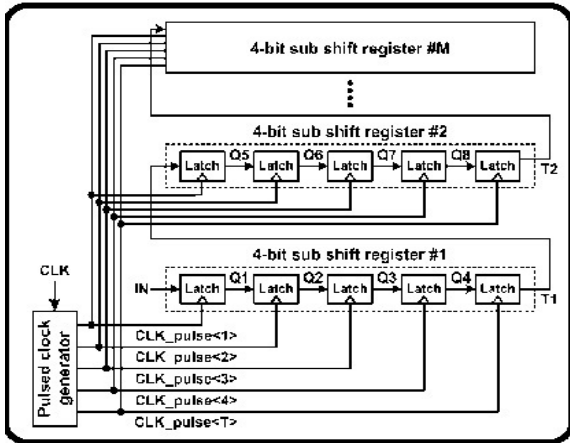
4-bit sub shift register #M

4-bit sub shift register #2

Latch Q5 Latch Q6 Latch Q7 Latch Q8 Latch T2

4-bit sub shift register #1

CLK

IN Latch Q1 Latch Q2 Latch Q3 Latch Q4 Latch T1

Pulsed clock generator

CLK_pulse<1>
CLK_pulse<2>
CLK_pulse<3>
CLK_pulse<4>
CLK_pulse<T>